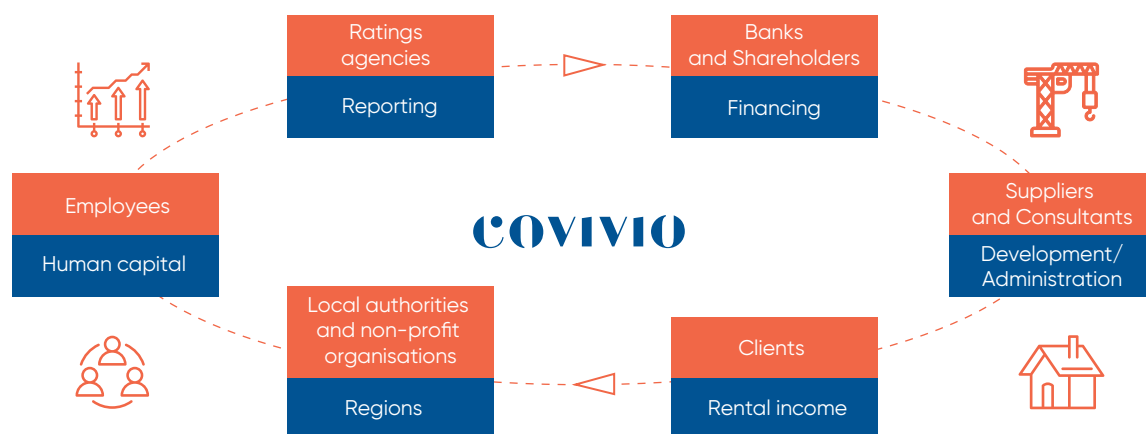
Ratings agencies

Reporting

Banks and Shareholders

Financing

Employees

Human capital

COVIVIO

Suppliers and Consultants

Development/ Administration

Local authorities and non-profit organisations

Regions

Clients

Rental income